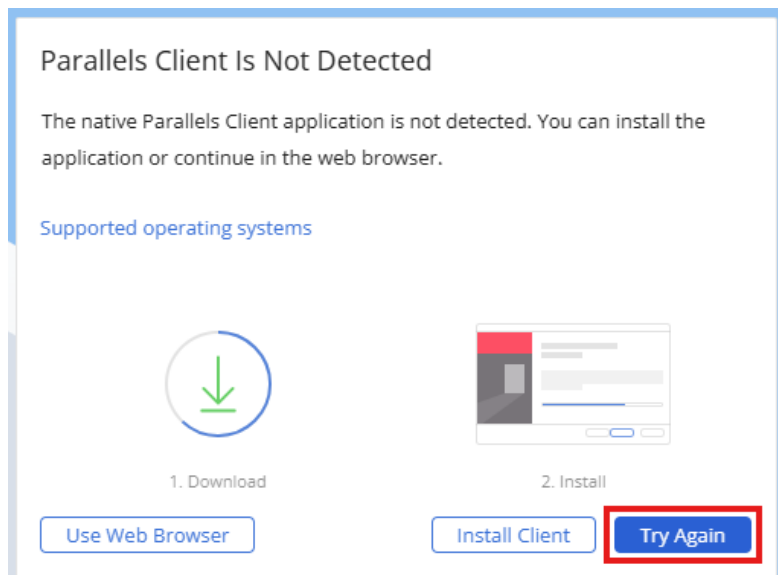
Parallels Client Is Not Detected

The native Parallels Client application is not detected. You can install the application or continue in the web browser.

Supported operating systems

1. Download

2. Install

Use Web Browser

Install Client

Try Again